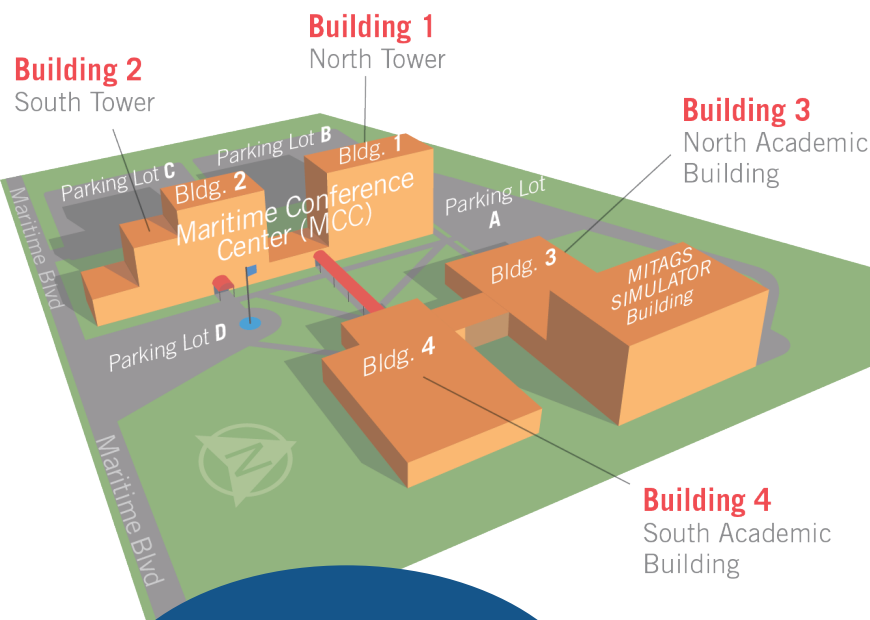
Building 1
North Tower

Building 2
South Tower

Building 3
North Academic Building

Parking Lot B

Parking Lot C

Bldg. 1

Bldg. 2

Maritime Conference Center (MCC)

Parking Lot A

Bldg. 3

MITAGS SIMULATOR Building

Maritime Blvd

Parking Lot D

Bldg. 4

Maritime Blvd

Building 4
South Academic Building